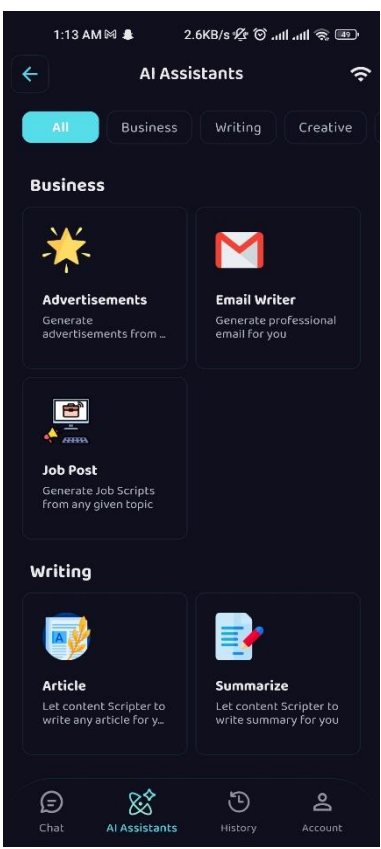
1:13 AM 2.6KB/s 49

AI Assistants

All Business Writing Creative

Business

Advertisements
Generate advertisements from ...

Email Writer
Generate professional email for you

Job Post
Generate Job Scripts from any given topic

Writing

Article
Let content Scripter to write any article for y...

Summarize
Let content Scripter to write summary for you

Chat AI Assistants History Account